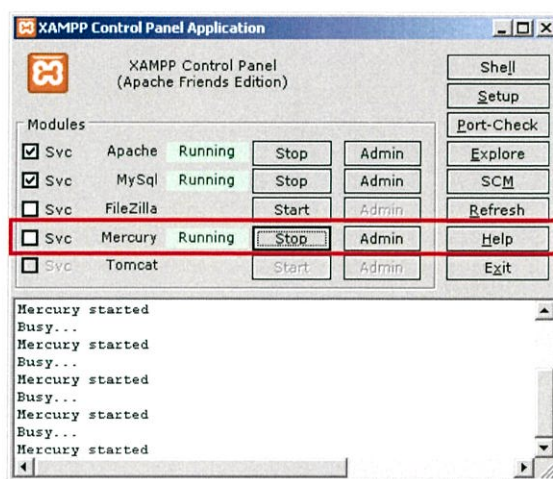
XAMPP Control Panel Application

XAMPP Control Panel
(Apache Friends Edition)

Shell
Setup
Port-Check
Explore
SCM
Refresh
Help
Exit

Modules

| | | | | |
|---|---|---|---|---|
| Svc | Apache | Running | Stop | Admin |
| Svc | MySql | Running | Stop | Admin |
| Svc | FileZilla | | Start | Admin |
| Svc | Mercury | Running | Stop | Admin |
| Svc | Tomcat | | Start | Admin |

Mercury started
Busy...
Mercury started
Busy...
Mercury started
Busy...
Mercury started
Busy...
Mercury started